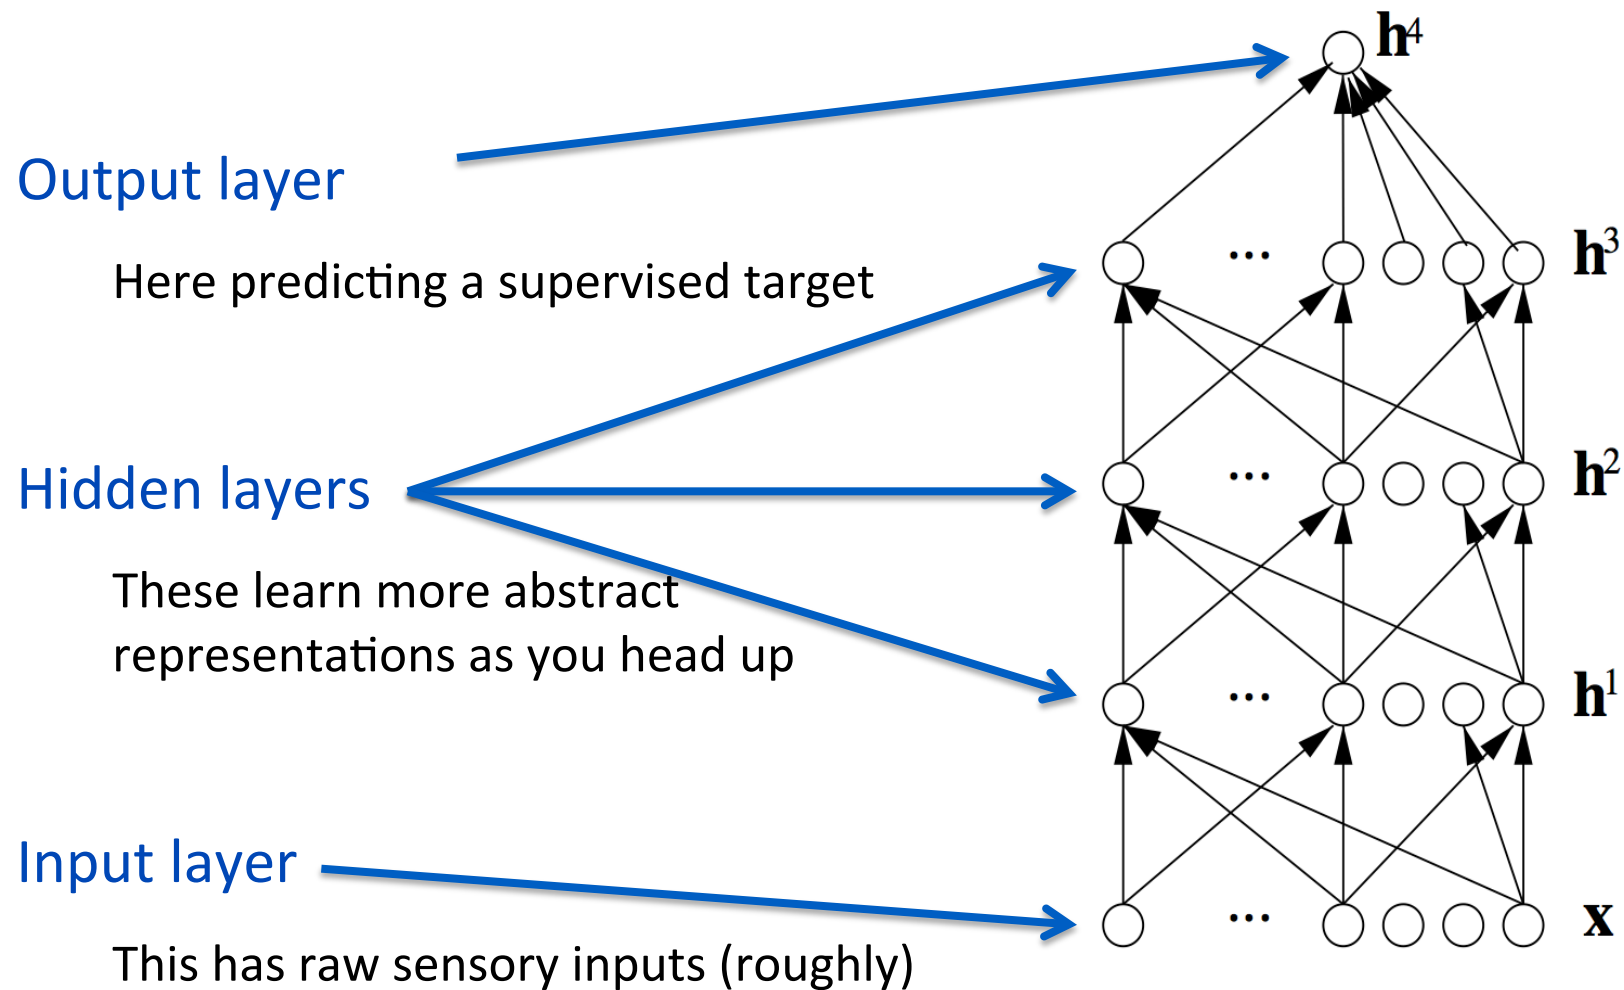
Output layer

Here predicting a supervised target

Hidden layers

These learn more abstract representations as you head up

Input layer

This has raw sensory inputs (roughly)

$\mathbf{h}^4$

$\mathbf{h}^3$

$\mathbf{h}^2$

$\mathbf{h}^1$

$\mathbf{x}$

...

...

...

...